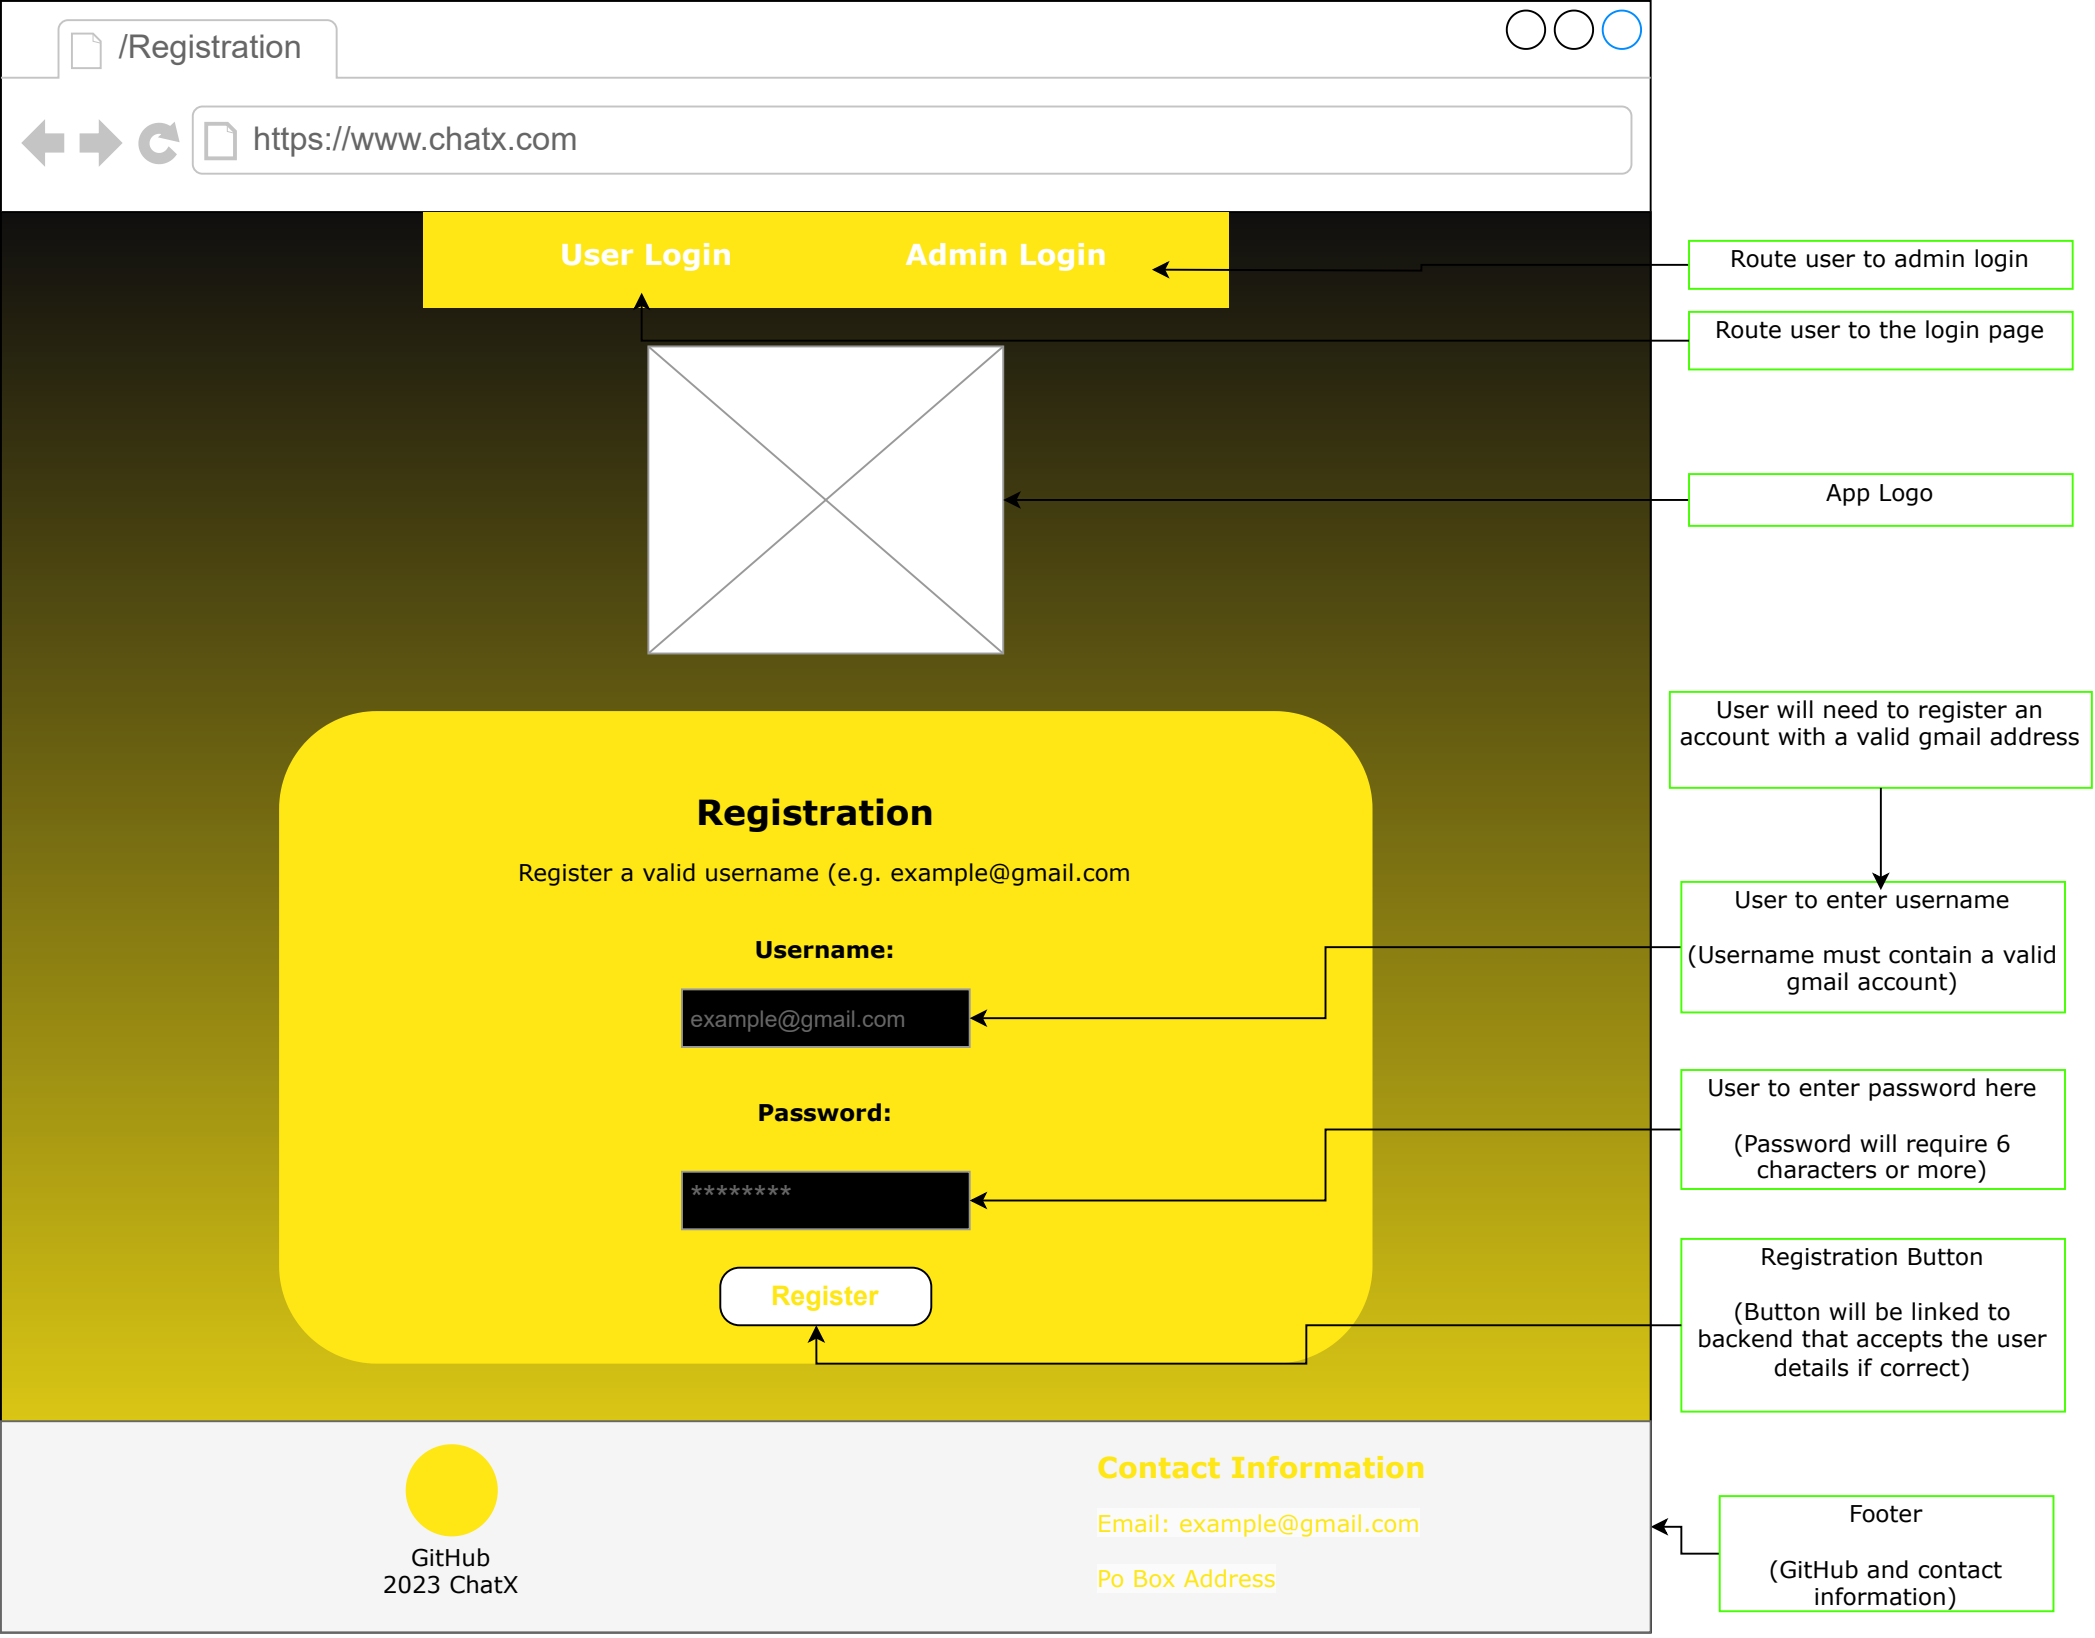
/Registration

https://www.chatx.com

User Login
Admin Login

Route user to admin login

Route user to the login page

App Logo

User will need to register an account with a valid gmail address

Registration

Register a valid username (e.g. example@gmail.com

Username:

example@gmail.com

User to enter username

(Username must contain a valid gmail account)

Password:

********

User to enter password here

(Password will require 6 characters or more)

Register

Registration Button

(Button will be linked to backend that accepts the user details if correct)

GitHub
2023 ChatX

Contact Information

Email: example@gmail.com

Po Box Address

Footer

(GitHub and contact information)